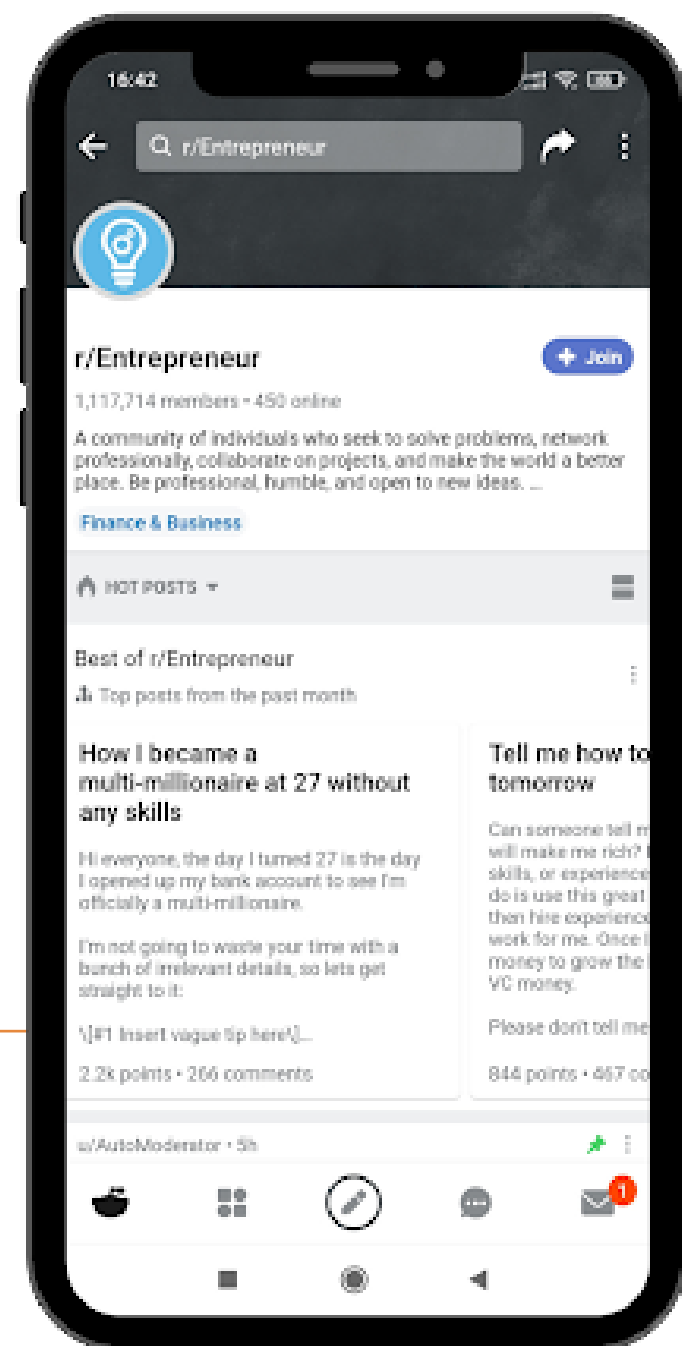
16:42

r/Entrepreneur

r/Entrepreneur

+ Join

1,117,714 members • 450 online

A community of individuals who seek to solve problems, network professionally, collaborate on projects, and make the world a better place. Be professional, humble, and open to new ideas. ...

Finance & Business

HOT POSTS

Best of r/Entrepreneur

Top posts from the past month

How I became a multi-millionaire at 27 without any skills

Hi everyone, the day I turned 27 is the day I opened up my bank account to see I'm officially a multi-millionaire.

I'm not going to waste your time with a bunch of irrelevant details, so lets get straight to it:

\[#1 Insert vague tip here\]...

2.2k points • 266 comments

Tell me how to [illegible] tomorrow

Can someone tell m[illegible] will make me rich? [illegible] skills, or experience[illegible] do is use this great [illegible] then hire experience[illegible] work for me. Once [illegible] money to grow the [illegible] VC money.

Please don't tell me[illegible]

844 points • 467 co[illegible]

u/AutoModerator • 5h

1